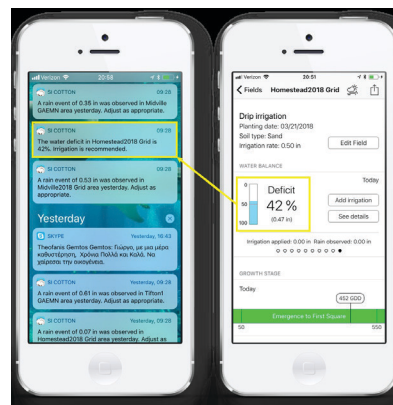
Verizon 20:58

SI COTTON 09:28
A rain event of 0.35 in was observed in Midville GAEMN area yesterday. Adjust as appropriate.

SI COTTON 09:28
The water deficit in Homestead2018 Grid is 42%. Irrigation is recommended.

SI COTTON 09:28
A rain event of 0.53 in was observed in Midville2018 Grid area yesterday. Adjust as appropriate.

Yesterday

SKYPE Yesterday, 16:43
Theofanis Gemtos Gemtos: Γιώργο, με μια μέρα καθυστέρηση, Χρόνια Πολλά και Καλά. Να χαίρεσαι την ονομαστική σου.

SI COTTON Yesterday, 09:28
A rain event of 0.61 in was observed in Tifton1 GAEMN area yesterday. Adjust as appropriate.

SI COTTON Yesterday, 09:28
A rain event of 0.07 in was observed in Homestead2018 Grid area yesterday. Adjust as

Verizon 20:51

Fields Homestead2018 Grid

Drip irrigation
Planting date: 03/21/2018
Soil type: Sand
Irrigation rate: 0.50 in

Edit Field

WATER BALANCE

Today

0
50
100

Deficit
42 %
(0.47 in)

Add irrigation
See details

Irrigation applied: 0.00 in Rain observed: 0.00 in

GROWTH STAGE

Today

452 GDD

Emergence to First Square

50 550